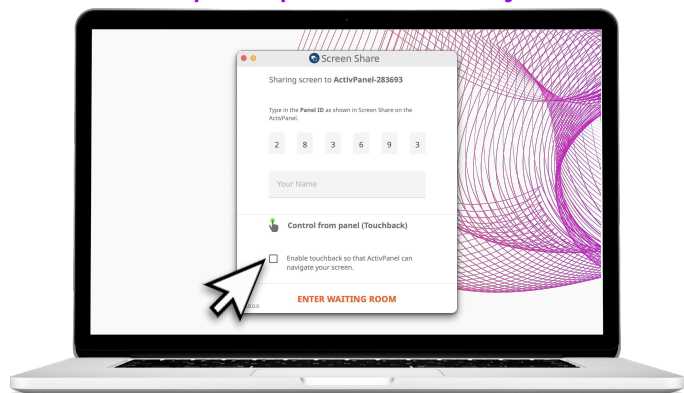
Screen Share

Sharing screen to ActivPanel-283693

Type in the Panel ID as shown in Screen Share on the ActivPanel.

| 2 | 8 | 3 | 6 | 9 | 3 |
|---|---|---|---|---|---|

Your Name

Control from panel (Touchback)

Enable touchback so that ActivPanel can navigate your screen.

ENTER WAITING ROOM

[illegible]8.0